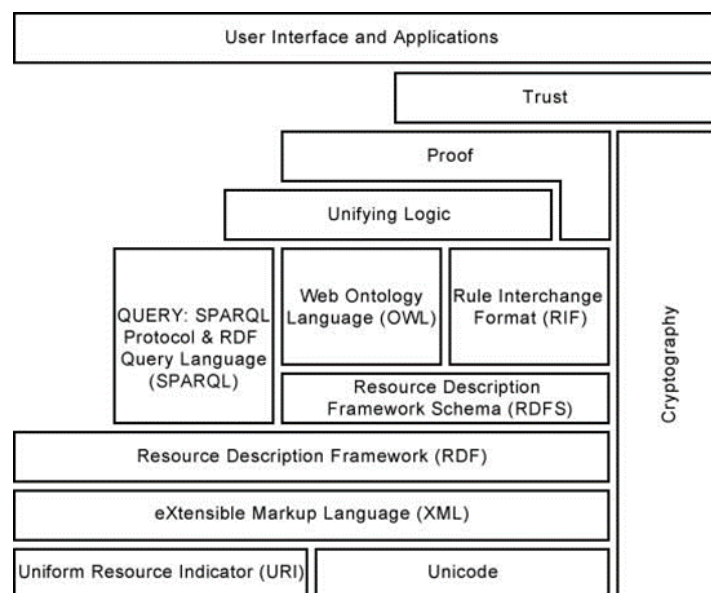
User Interface and Applications

Trust

Proof

Unifying Logic

QUERY: SPARQL Protocol & RDF Query Language (SPARQL)

Web Ontology Language (OWL)

Rule Interchange Format (RIF)

Resource Description Framework Schema (RDFS)

Cryptography

Resource Description Framework (RDF)

eXtensible Markup Language (XML)

Uniform Resource Indicator (URI)

Unicode